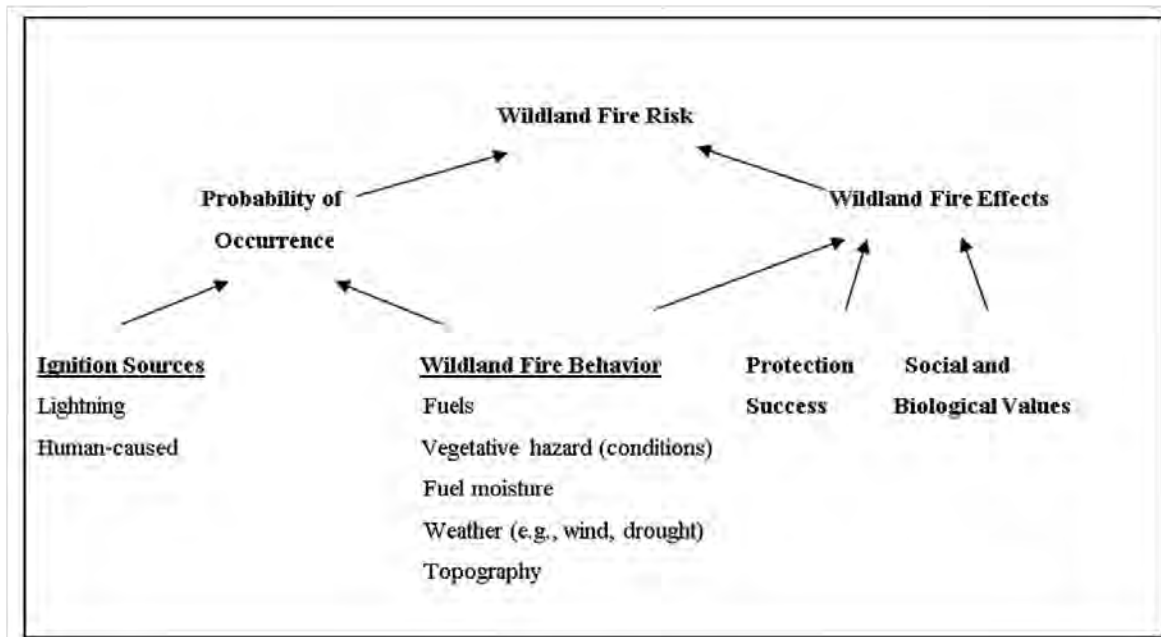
Wildland Fire Risk

Probability of Occurrence

Wildland Fire Effects

Ignition Sources
Lightning
Human-caused

Wildland Fire Behavior
Fuels
Vegetative hazard (conditions)
Fuel moisture
Weather (e.g., wind, drought)
Topography

Protection Success

Social and Biological Values